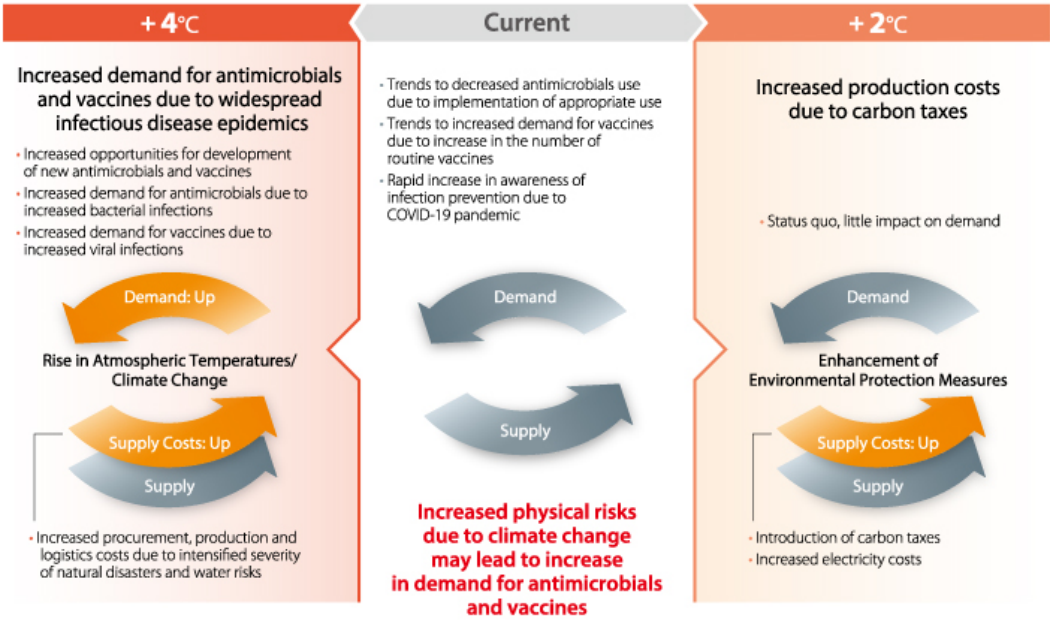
+ 4℃

Increased demand for antimicrobials and vaccines due to widespread infectious disease epidemics

- Increased opportunities for development of new antimicrobials and vaccines
- Increased demand for antimicrobials due to increased bacterial infections
- Increased demand for vaccines due to increased viral infections

Demand: Up

Rise in Atmospheric Temperatures/ Climate Change

Supply Costs: Up

Supply

- Increased procurement, production and logistics costs due to intensified severity of natural disasters and water risks

Current

- Trends to decreased antimicrobials use due to implementation of appropriate use
- Trends to increased demand for vaccines due to increase in the number of routine vaccines
- Rapid increase in awareness of infection prevention due to COVID-19 pandemic

Demand

Supply

Increased physical risks due to climate change may lead to increase in demand for antimicrobials and vaccines

+ 2℃

Increased production costs due to carbon taxes

- Status quo, little impact on demand

Demand

Enhancement of Environmental Protection Measures

Supply Costs: Up

Supply

- Introduction of carbon taxes
- Increased electricity costs